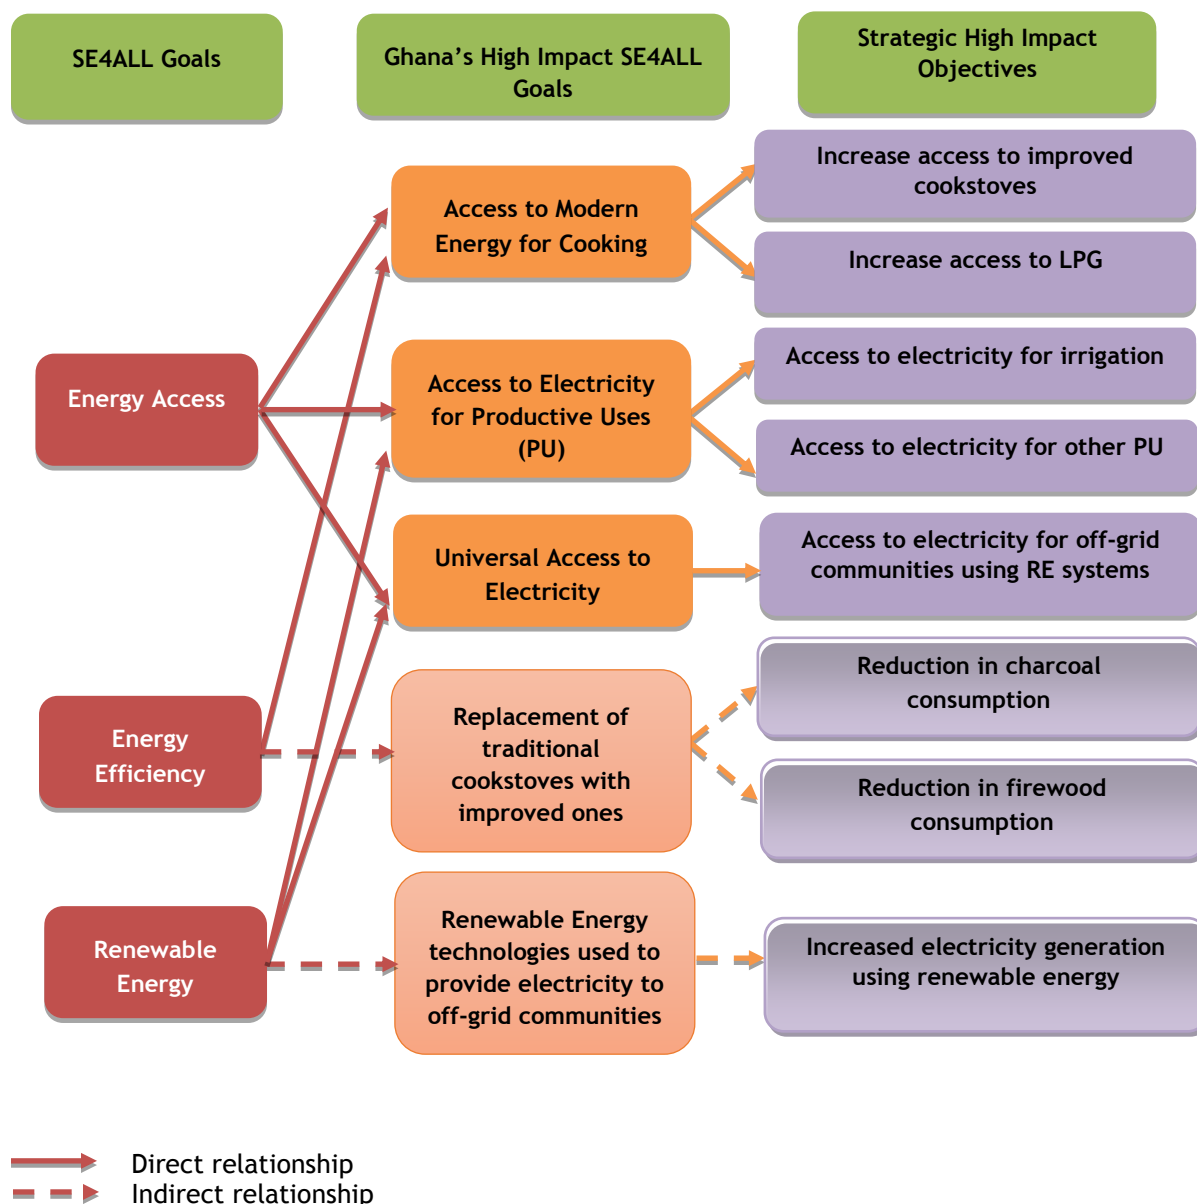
SE4ALL Goals

Ghana’s High Impact SE4ALL Goals

Strategic High Impact Objectives

Access to Modern Energy for Cooking

Increase access to improved cookstoves

Increase access to LPG

Energy Access

Access to Electricity for Productive Uses (PU)

Access to electricity for irrigation

Access to electricity for other PU

Universal Access to Electricity

Access to electricity for off-grid communities using RE systems

Energy Efficiency

Replacement of traditional cookstoves with improved ones

Reduction in charcoal consumption

Reduction in firewood consumption

Renewable Energy

Renewable Energy technologies used to provide electricity to off-grid communities

Increased electricity generation using renewable energy

Direct relationship
Indirect relationship